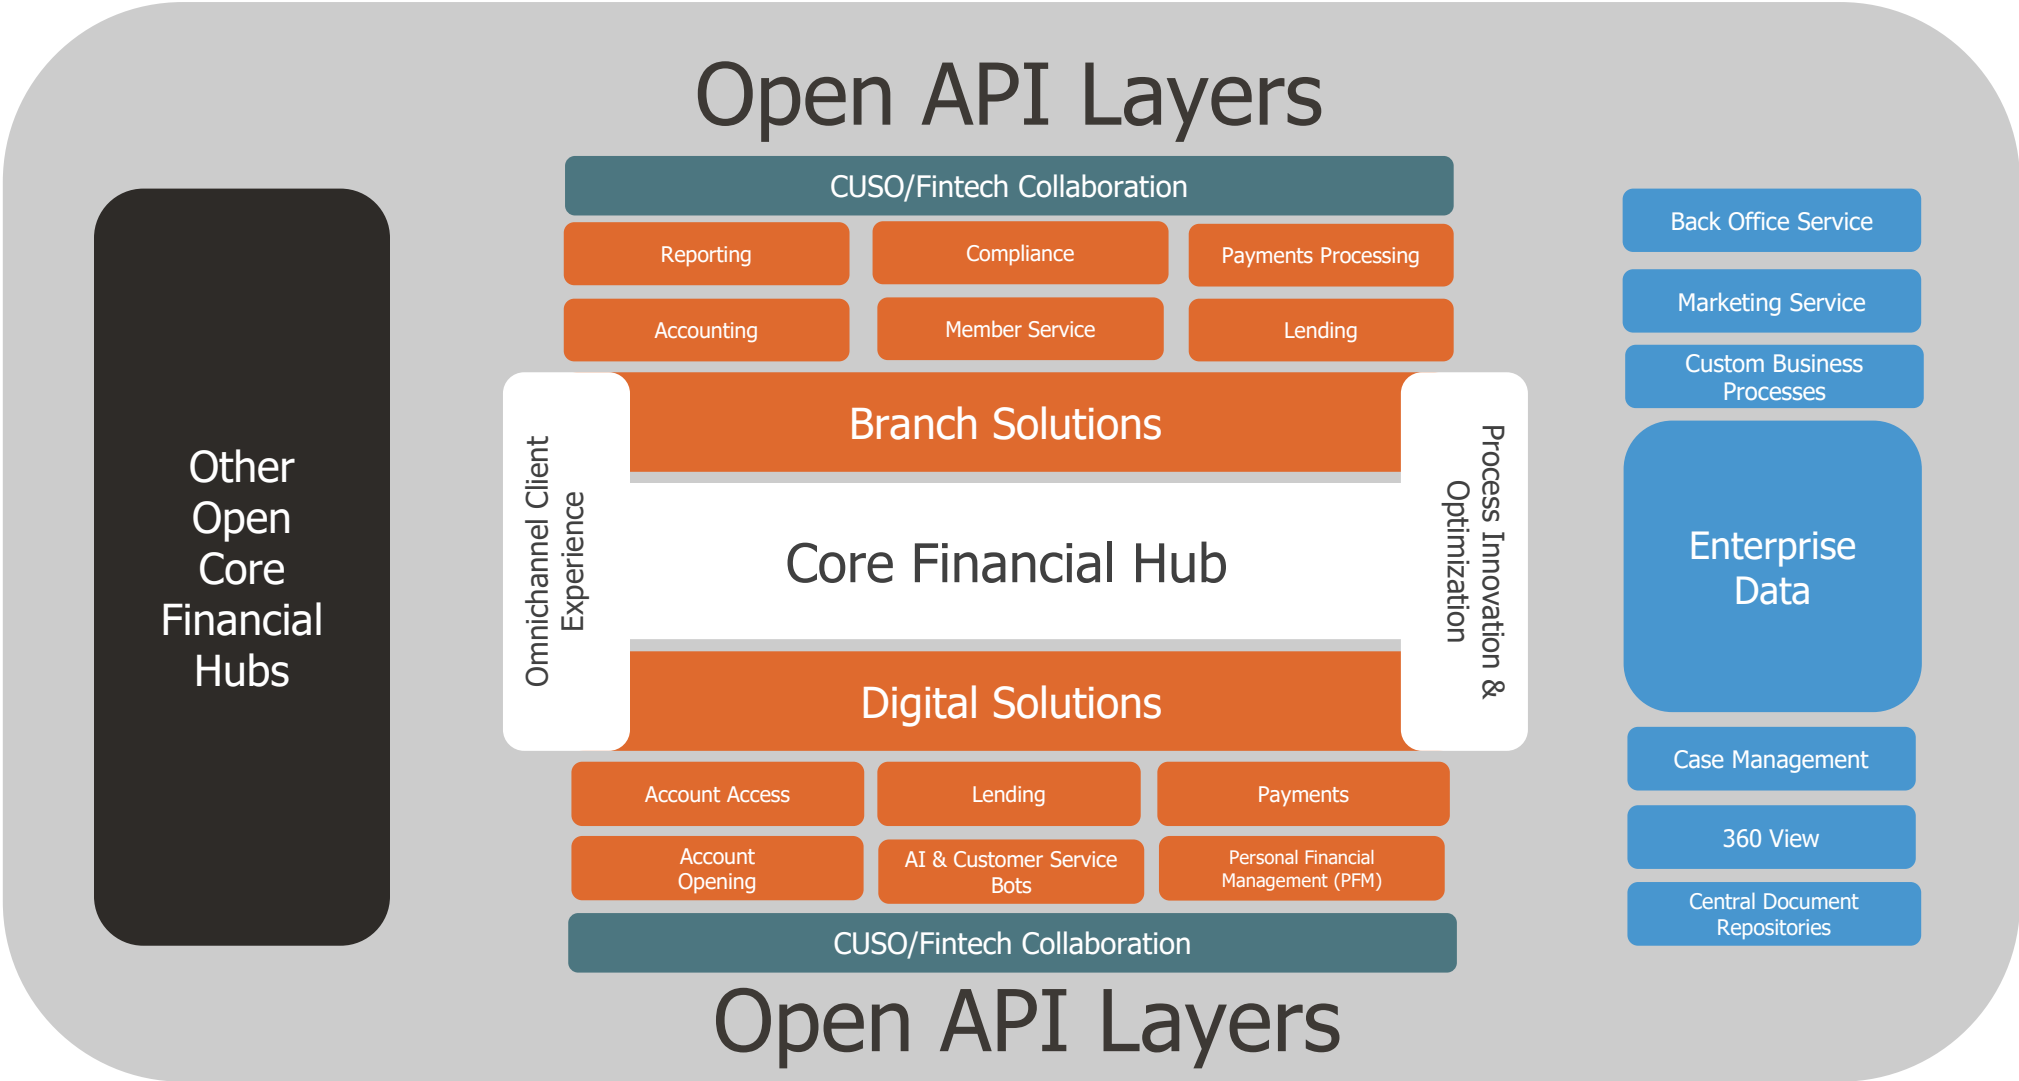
Open API Layers

Other Open Core Financial Hubs

CUSO/Fintech Collaboration

Reporting

Compliance

Payments Processing

Accounting

Member Service

Lending

Omnichannel Client Experience

Branch Solutions

Core Financial Hub

Digital Solutions

Process Innovation & Optimization

Account Access

Lending

Payments

Account Opening

AI & Customer Service Bots

Personal Financial Management (PFM)

CUSO/Fintech Collaboration

Back Office Service

Marketing Service

Custom Business Processes

Enterprise Data

Case Management

360 View

Central Document Repositories

Open API Layers